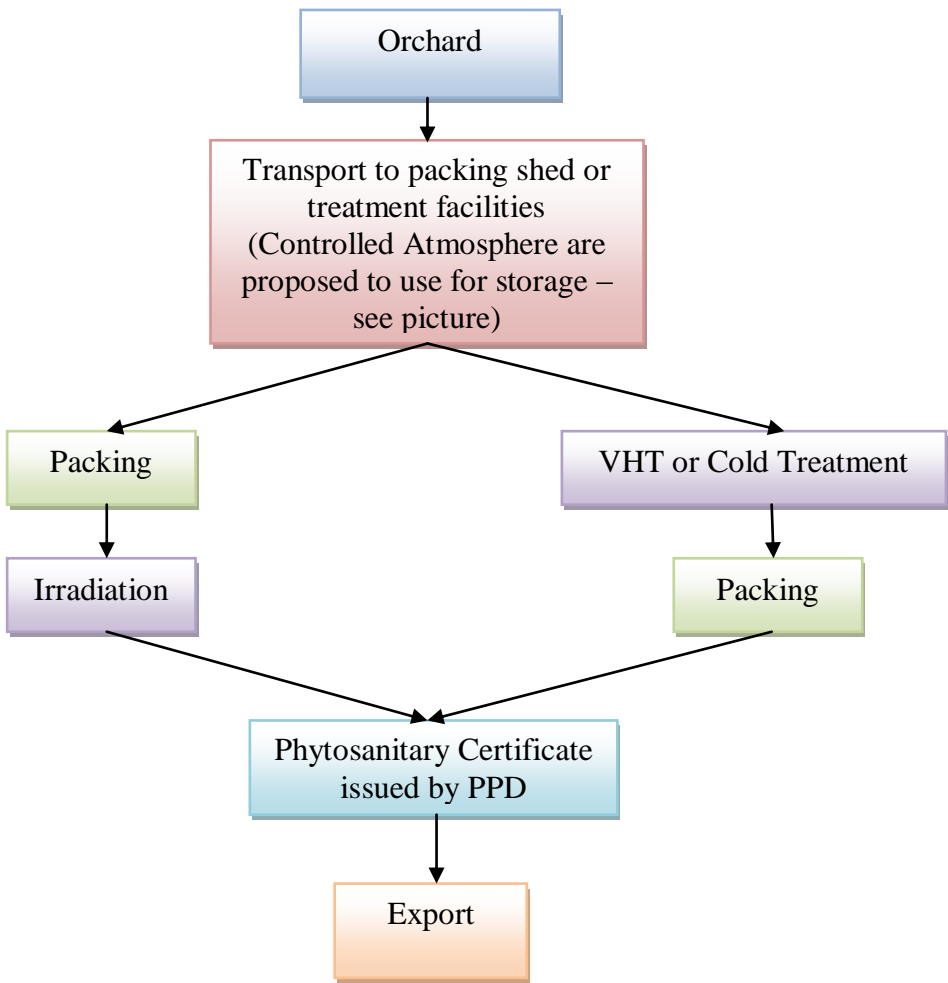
Orchard

Transport to packing shed or treatment facilities
(Controlled Atmosphere are proposed to use for storage – see picture)

Packing

VHT or Cold Treatment

Irradiation

Packing

Phytosanitary Certificate issued by PPD

Export